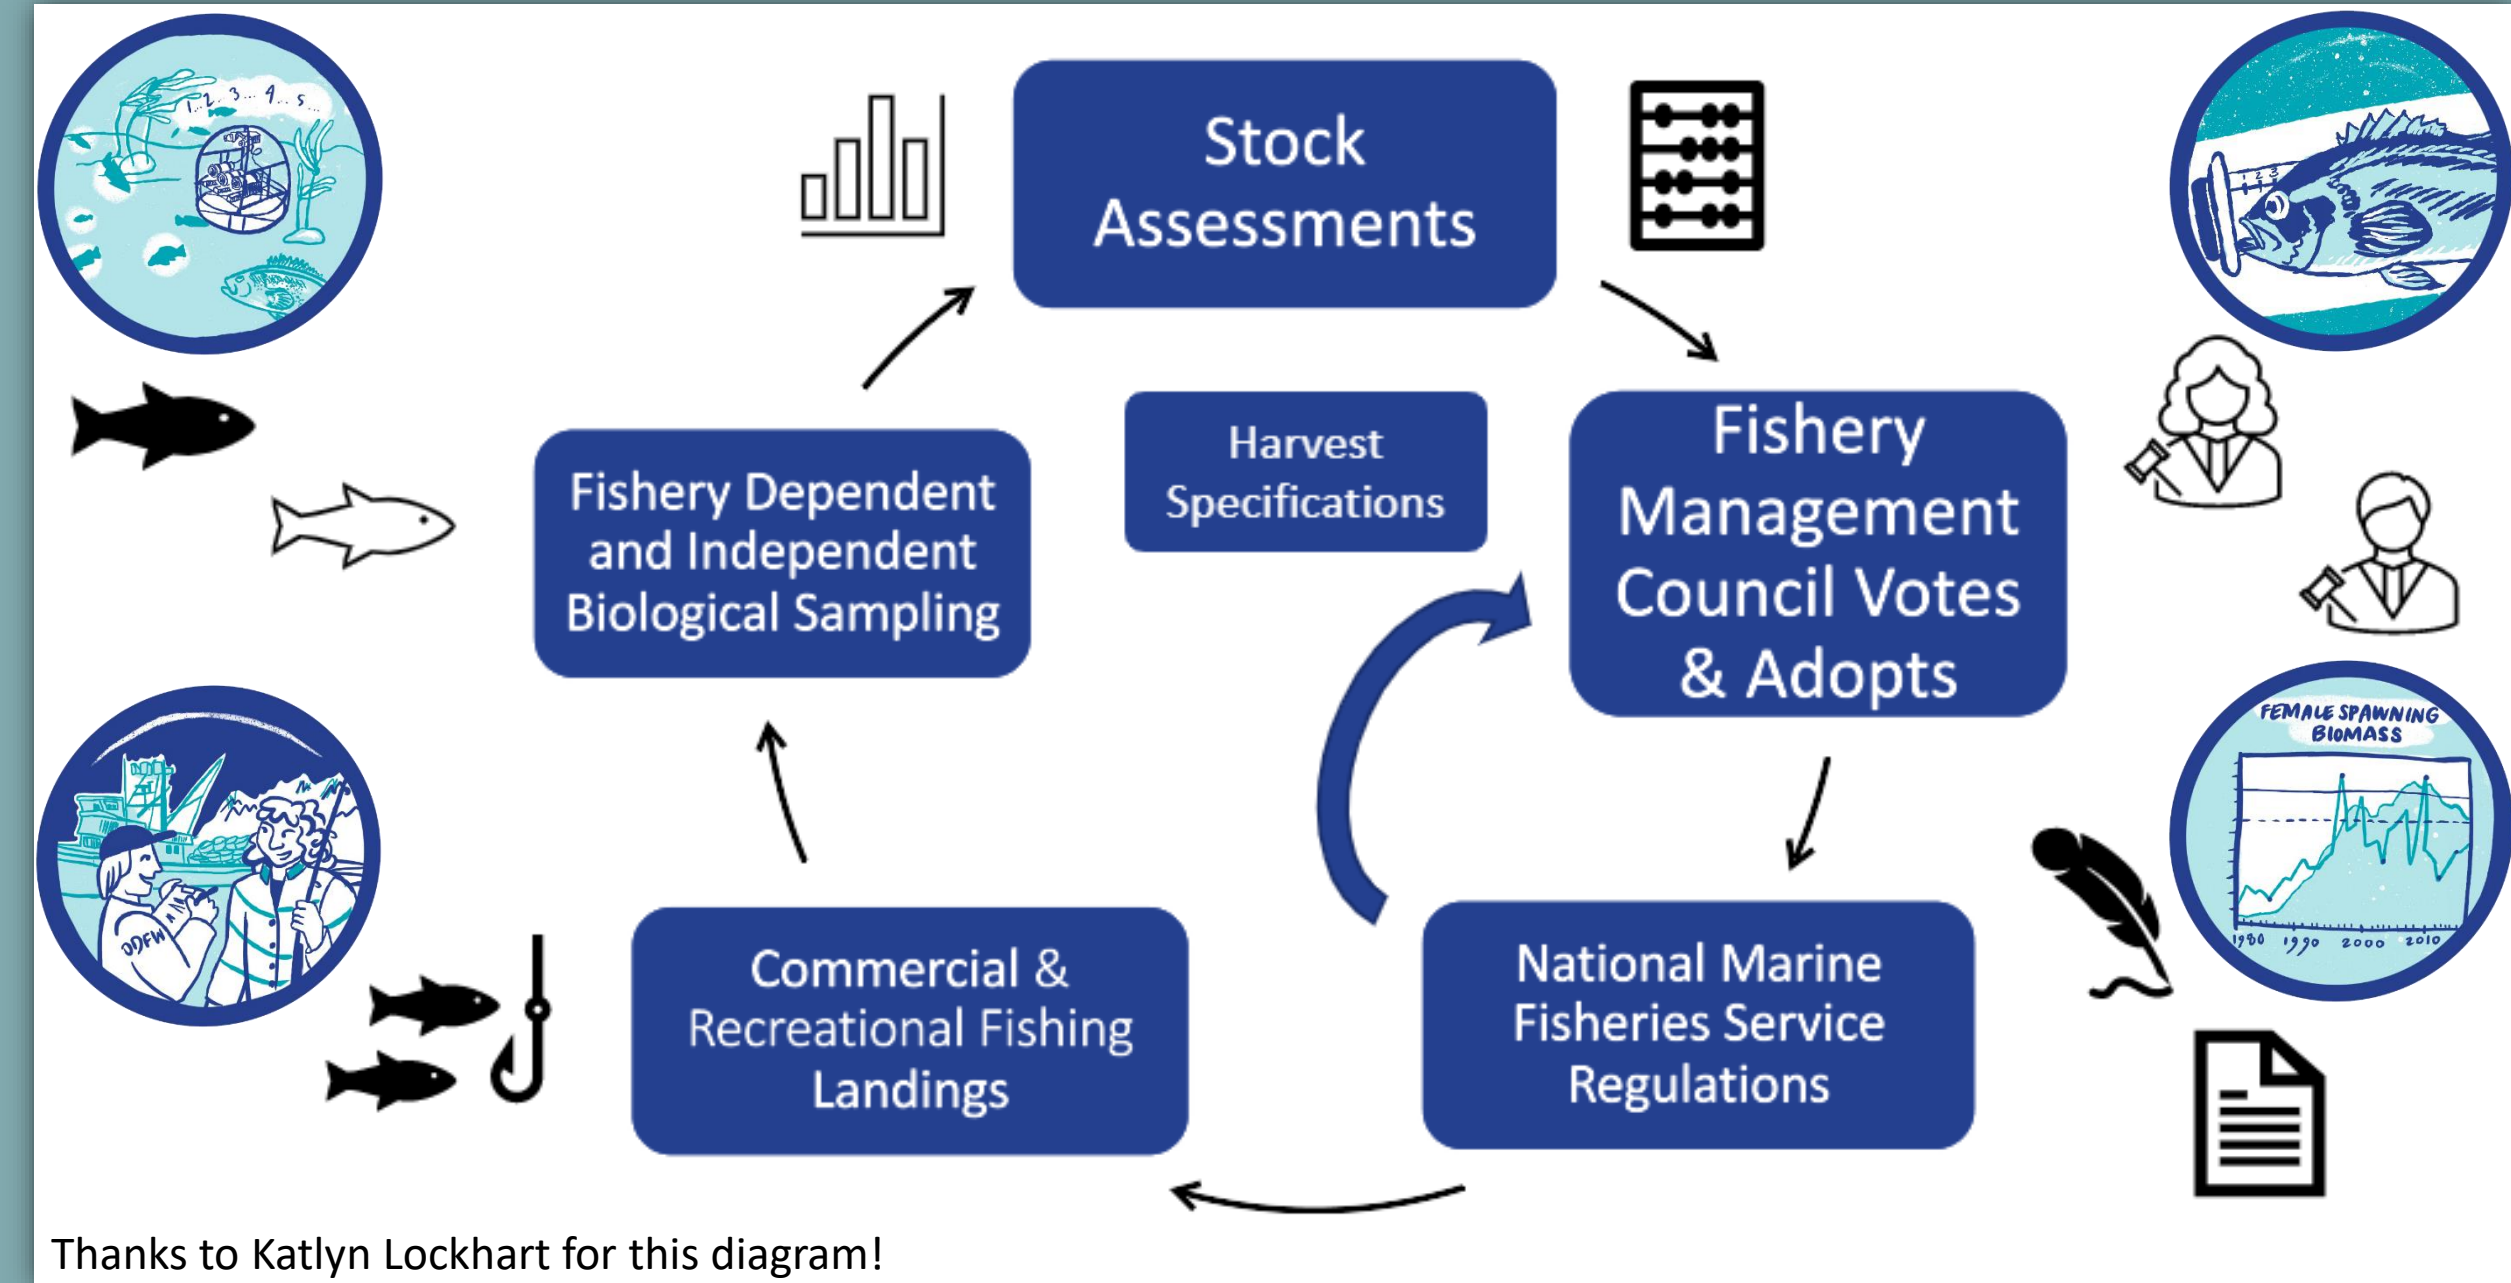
1... 2... 3... 4... 5...

Stock Assessments

Fishery Management Council Votes & Adopts

Harvest Specifications

Fishery Dependent and Independent Biological Sampling

FEMALE SPAWNING BIOMASS

1980 1990 2000 2010

ODFW

Commercial & Recreational Fishing Landings

National Marine Fisheries Service Regulations

Thanks to Katlyn Lockhart for this diagram!